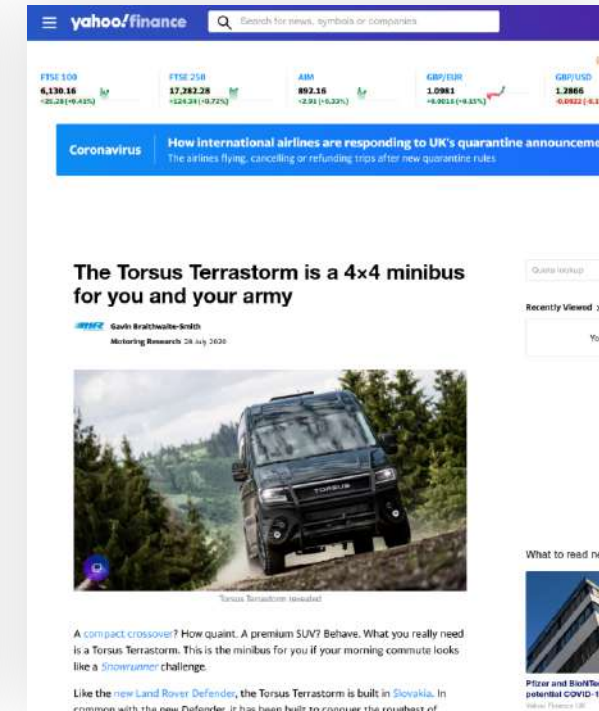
yahoo!finance
Search for news, symbols or companies

FTSE 100
6,130.16
+25.28 (+0.41%)

FTSE 250
17,282.28
+124.34 (+0.72%)

AIM
892.16
+2.91 (+0.33%)

GBP/EUR
1.0981
+0.0016 (+0.15%)

GBP/USD
1.2866
-0.0022 (-0.1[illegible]

Coronavirus
How international airlines are responding to UK's quarantine announceme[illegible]
The airlines flying, cancelling or refunding trips after new quarantine rules

The Torsus Terrastorm is a 4×4 minibus for you and your army

Gavin Braithwaite-Smith
Motoring Research 28 July 2020

TORSUS

Torsus Terrastorm revealed

Quote lookup

Recently Viewed

Yo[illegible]

What to read ne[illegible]

Pfizer and BioNTe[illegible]
potential COVID-1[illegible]
Yahoo Finance UK

A compact crossover? How quaint. A premium SUV? Behave. What you really need is a Torsus Terrastorm. This is the minibus for you if your morning commute looks like a Snowrunner challenge.

Like the new Land Rover Defender, the Torsus Terrastorm is built in Slovakia. In common with the new Defender, it has been built to conquer the roughest of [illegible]